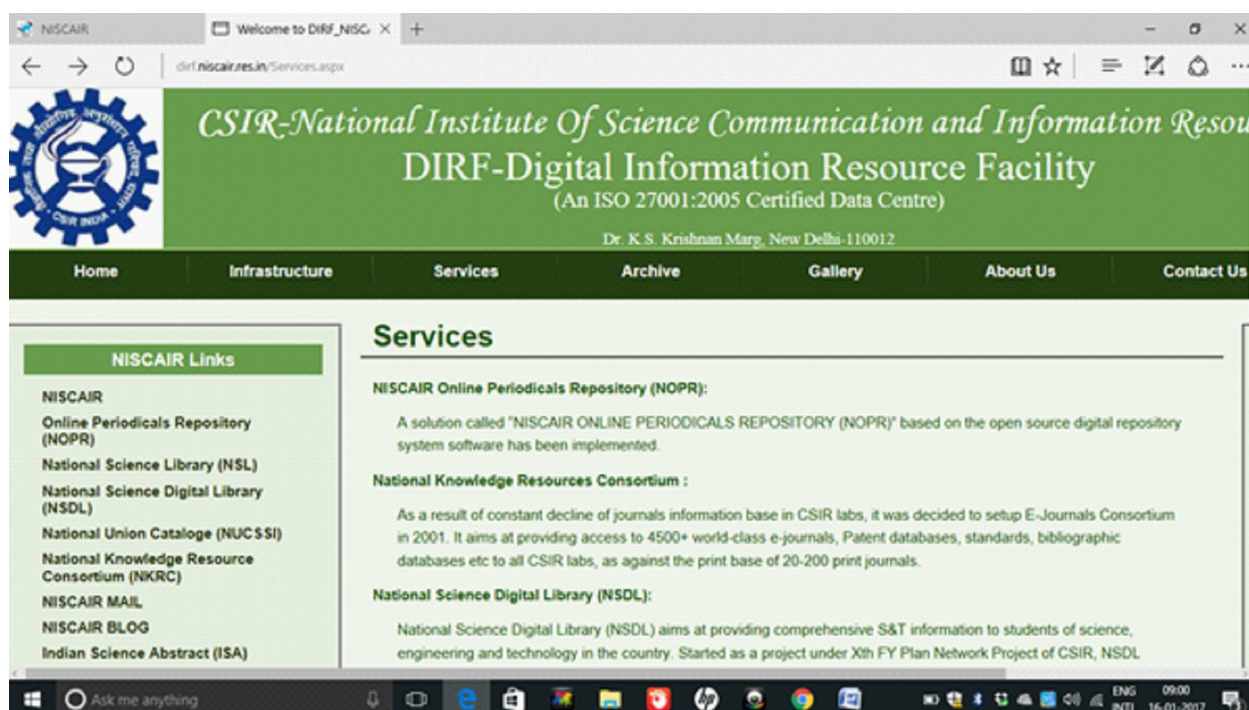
NISCAIR

Welcome to DIRF_NISC ×

+

dirf.niscair.res.in/Services.aspx

CSIR-National Institute Of Science Communication and Information Resou

DIRF-Digital Information Resource Facility

(An ISO 27001:2005 Certified Data Centre)

Dr. K.S. Krishnan Marg, New Delhi-110012

CSIR INDIA

Home | Infrastructure | Services | Archive | Gallery | About Us | Contact Us

NISCAIR Links

NISCAIR

Online Periodicals Repository (NOPR)

National Science Library (NSL)

National Science Digital Library (NSDL)

National Union Cataloge (NUCSSI)

National Knowledge Resource Consortium (NKRC)

NISCAIR MAIL

NISCAIR BLOG

Indian Science Abstract (ISA)

Services

NISCAIR Online Periodicals Repository (NOPR):

A solution called "NISCAIR ONLINE PERIODICALS REPOSITORY (NOPR)" based on the open source digital repository system software has been implemented.

National Knowledge Resources Consortium :

As a result of constant decline of journals information base in CSIR labs, it was decided to setup E-Journals Consortium in 2001. It aims at providing access to 4500+ world-class e-journals, Patent databases, standards, bibliographic databases etc to all CSIR labs, as against the print base of 20-200 print journals.

National Science Digital Library (NSDL):

National Science Digital Library (NSDL) aims at providing comprehensive S&T information to students of science, engineering and technology in the country. Started as a project under Xth FY Plan Network Project of CSIR, NSDL

Ask me anything

ENG INTL 09:00 16-01-2017